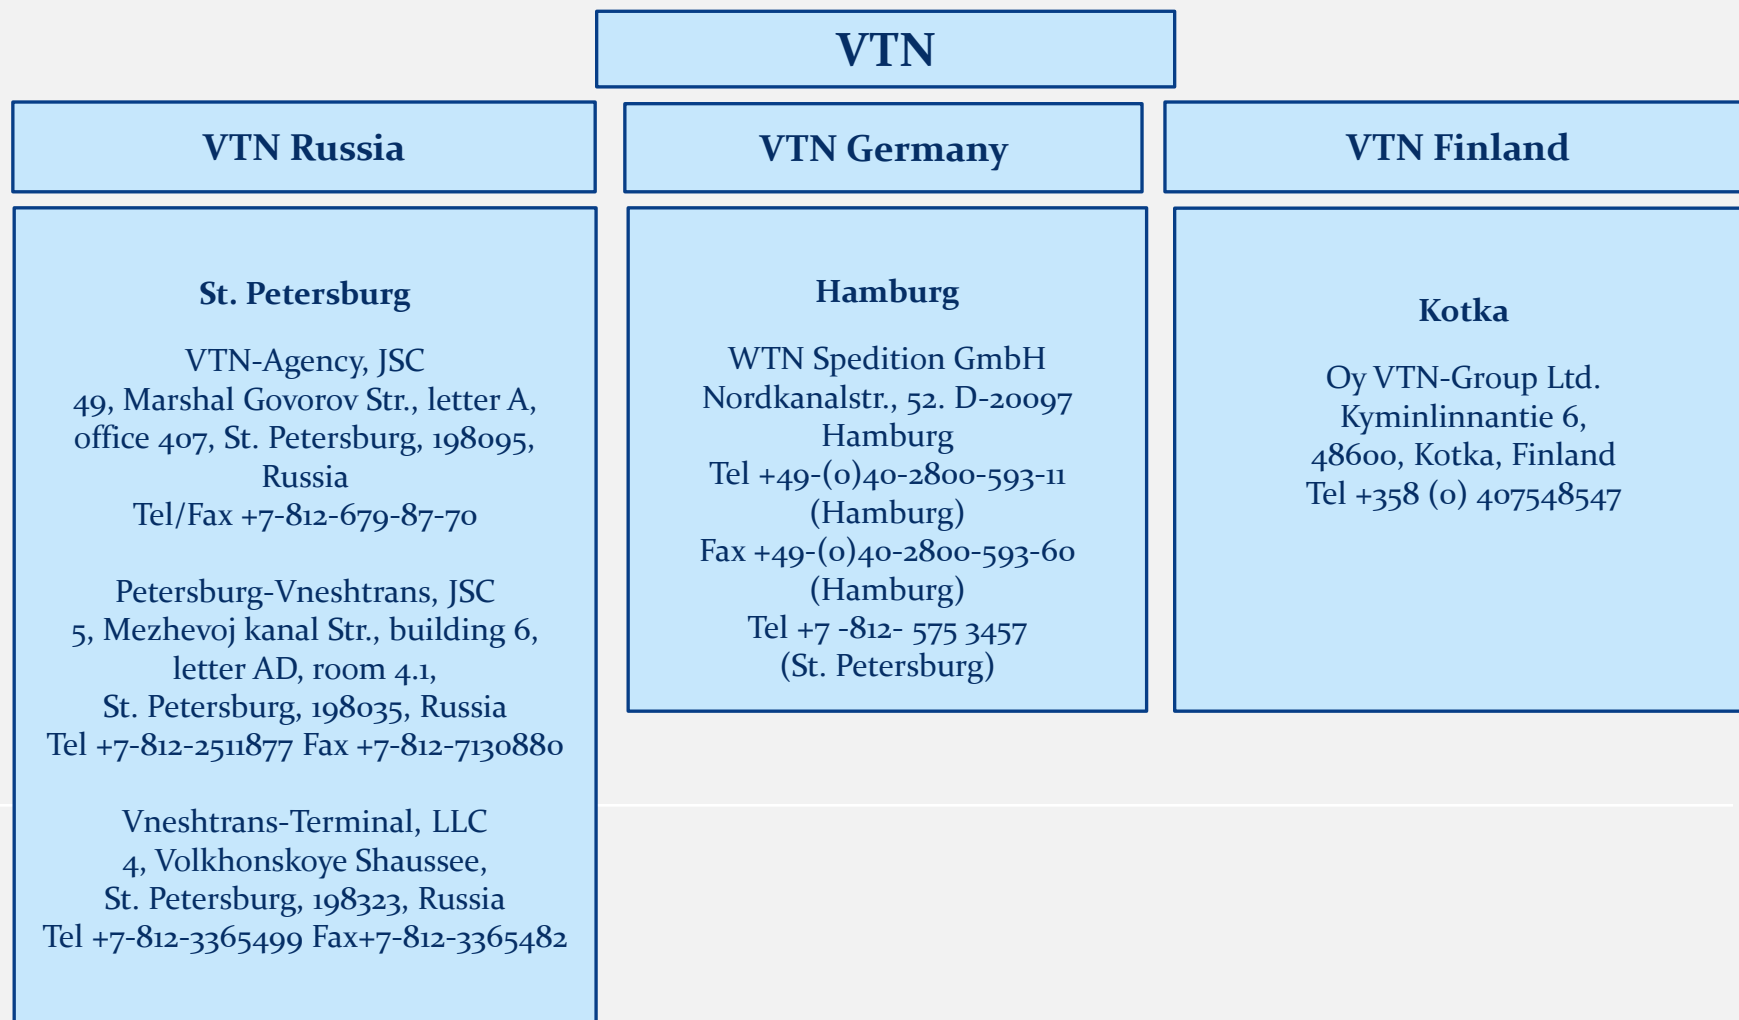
VTN

VTN Russia

VTN Germany

VTN Finland

St. Petersburg

VTN-Agency, JSC
49, Marshal Govorov Str., letter A, office 407, St. Petersburg, 198095, Russia
Tel/Fax +7-812-679-87-70

Petersburg-Vneshtrans, JSC
5, Mezhevoj kanal Str., building 6, letter AD, room 4.1,
St. Petersburg, 198035, Russia
Tel +7-812-2511877 Fax +7-812-7130880

Vneshtrans-Terminal, LLC
4, Volkhonskoye Shaussee,
St. Petersburg, 198323, Russia
Tel +7-812-3365499 Fax+7-812-3365482

Hamburg

WTN Spedition GmbH
Nordkanalstr., 52. D-20097 Hamburg
Tel +49-(0)40-2800-593-11 (Hamburg)
Fax +49-(0)40-2800-593-60 (Hamburg)
Tel +7 -812- 575 3457 (St. Petersburg)

Kotka

Oy VTN-Group Ltd.
Kyminlinnantie 6,
48600, Kotka, Finland
Tel +358 (0) 407548547